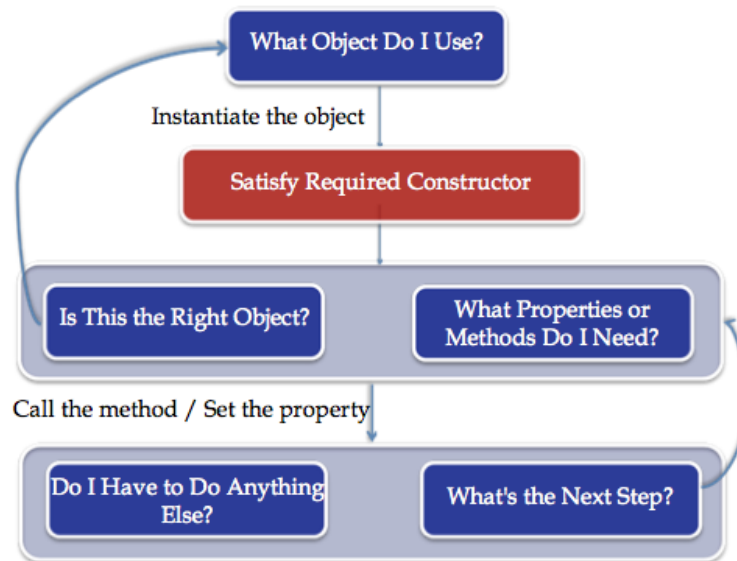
What Object Do I Use?

Instantiate the object

Satisfy Required Constructor

Is This the Right Object?

What Properties or Methods Do I Need?

Call the method / Set the property

Do I Have to Do Anything Else?

What's the Next Step?